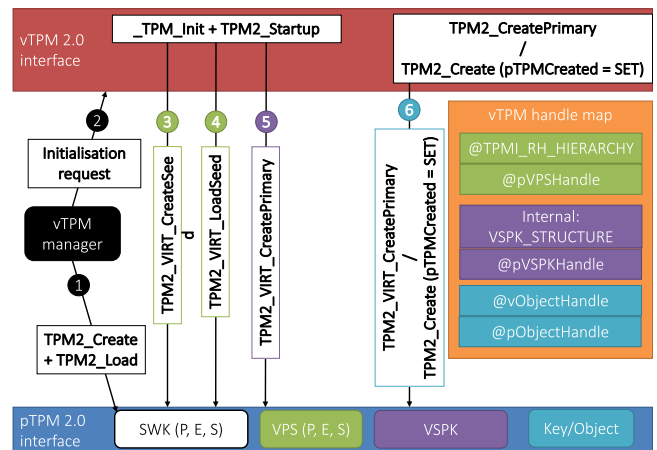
vTPM 2.0 interface

_TPM_Init + TPM2_Startup

TPM2_CreatePrimary
/
TPM2_Create (pTPMCreated = SET)

2

Initialisation request

vTPM manager

1

TPM2_Create + TPM2_Load

3

TPM2_VIRT_CreateSeed

4

TPM2_VIRT_LoadSeed

5

TPM2_VIRT_CreatePrimary

6

TPM2_VIRT_CreatePrimary
/
TPM2_Create (pTPMCreated = SET)

vTPM handle map

@TPMI_RH_HIERARCHY

@pVPSHandle

Internal:
VSPK_STRUCTURE

@pVSPKHandle

@vObjectHandle

@pObjectHandle

pTPM 2.0 interface

SWK (P, E, S)

VPS (P, E, S)

VSPK

Key/Object